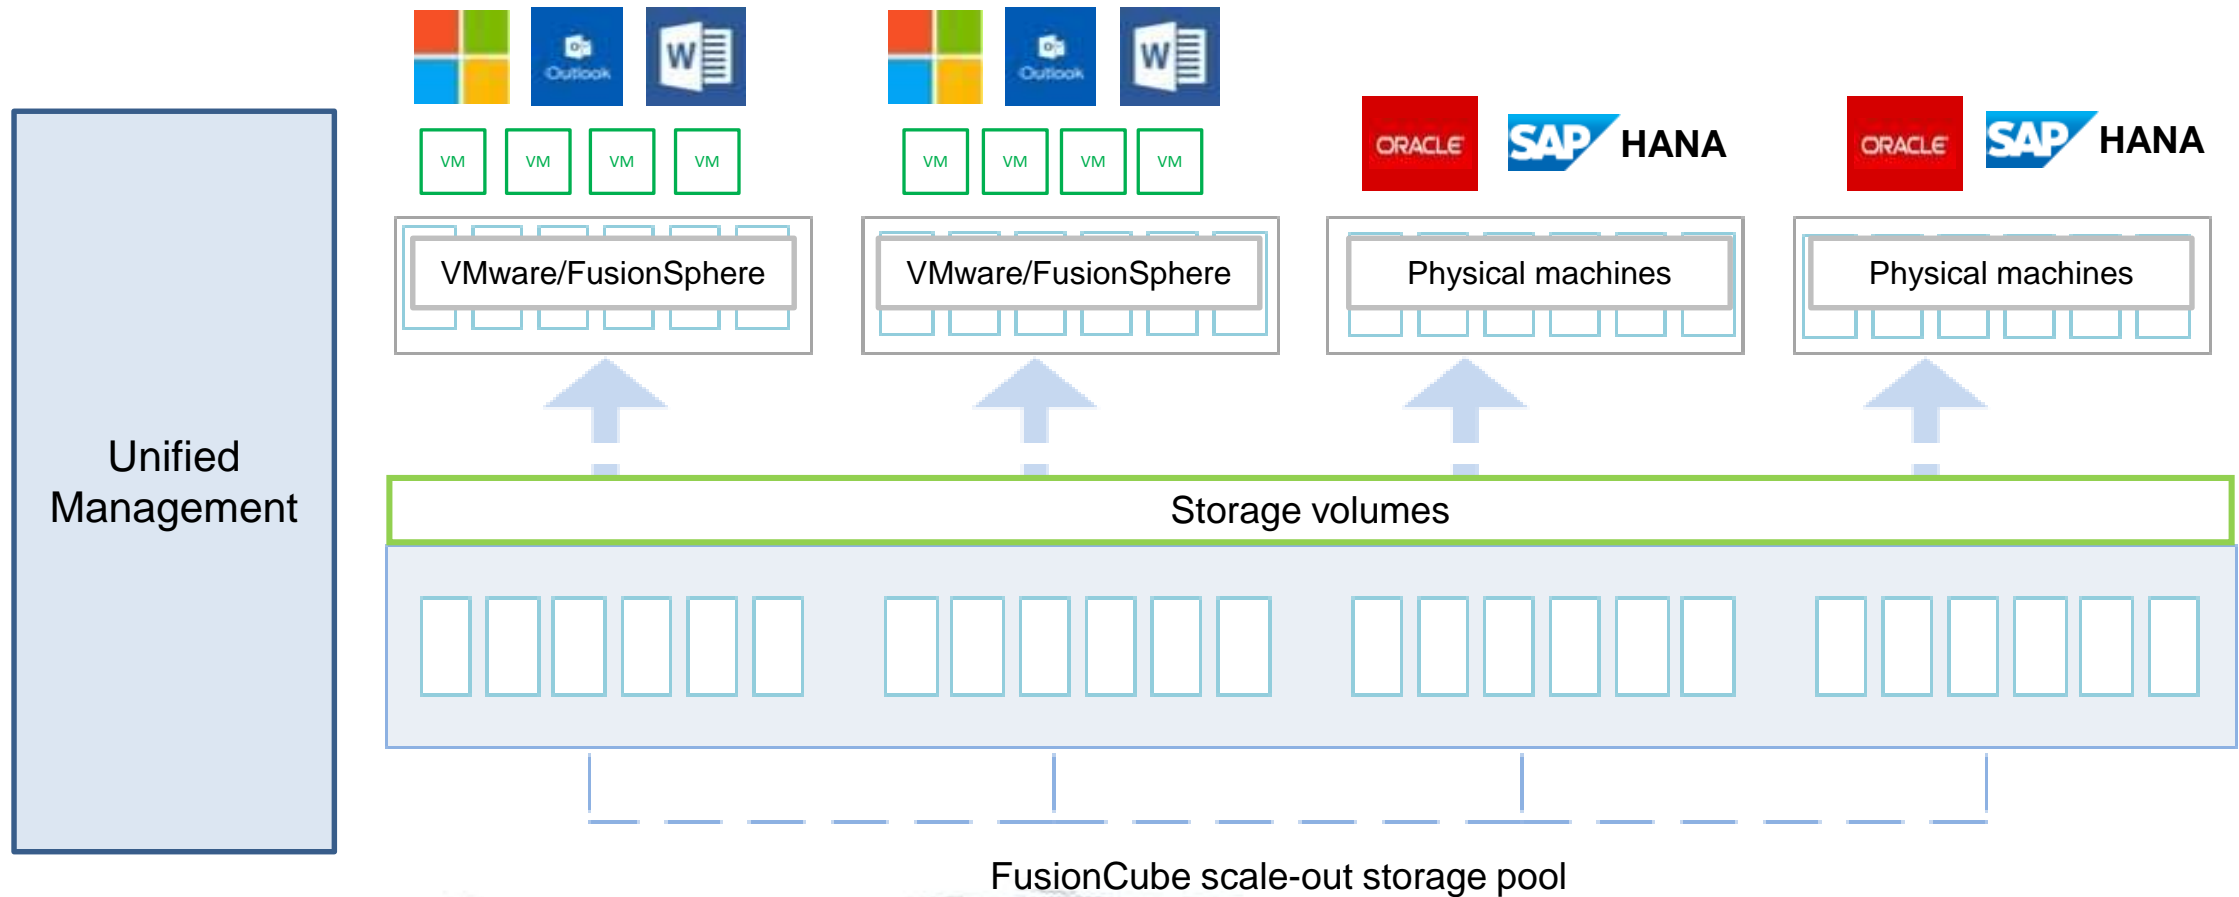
Unified Management

Outlook
W

Outlook
W

VM VM VM VM

VM VM VM VM

ORACLE SAP HANA

ORACLE SAP HANA

VMware/FusionSphere

VMware/FusionSphere

Physical machines

Physical machines

Storage volumes

FusionCube scale-out storage pool